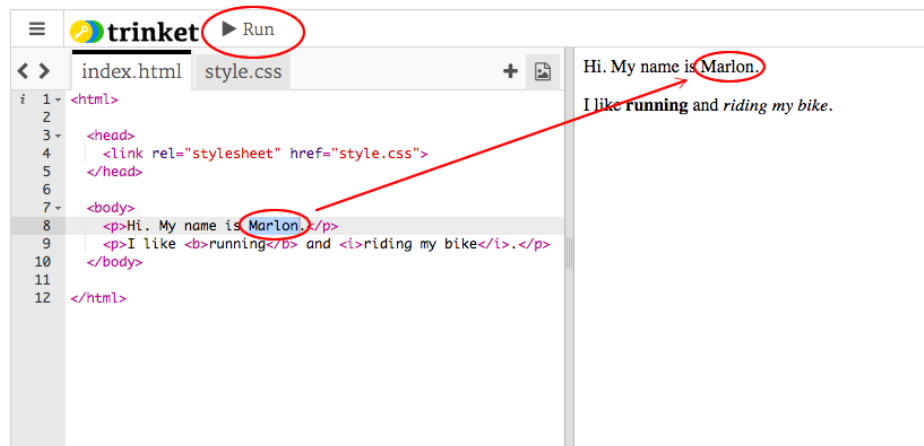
trinket ▶ Run

index.html style.css

i 1 <html>
2
3 <head>
4 <link rel="stylesheet" href="style.css">
5 </head>
6
7 <body>
8 <p>Hi. My name is Marlon.</p>
9 <p>I like <b>running</b> and <i>riding my bike</i>.</p>
10 </body>
11
12 </html>

Hi. My name is Marlon.

I like **running** and *riding my bike*.